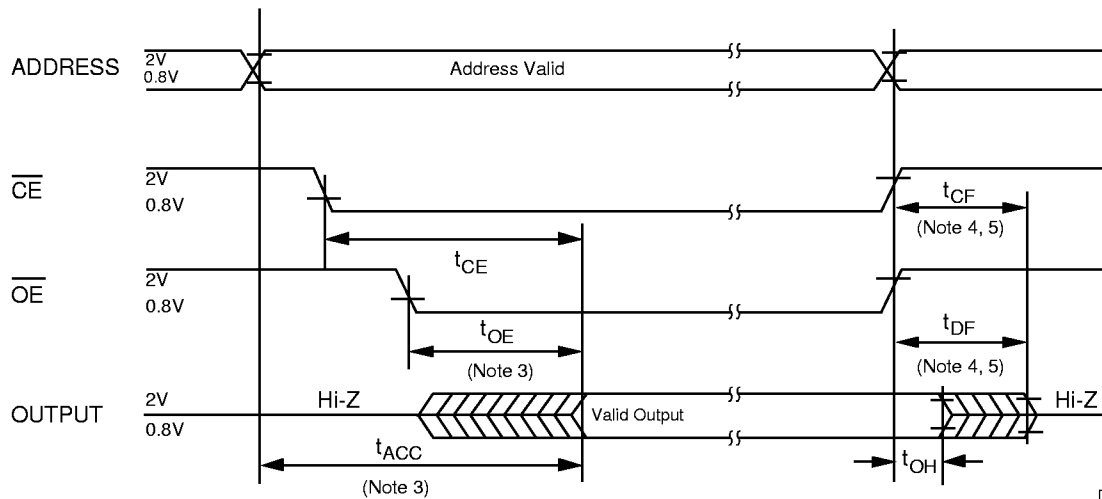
ADDRESS
2V
0.8V
Address Valid

$\overline{CE}$
2V
0.8V
$t_{CF}$
(Note 4, 5)
$t_{CE}$

$\overline{OE}$
2V
0.8V
$t_{OE}$
(Note 3)
$t_{DF}$
(Note 4, 5)

OUTPUT
2V
0.8V
Hi-Z
Valid Output
Hi-Z
$t_{ACC}$
(Note 3)
$t_{OH}$